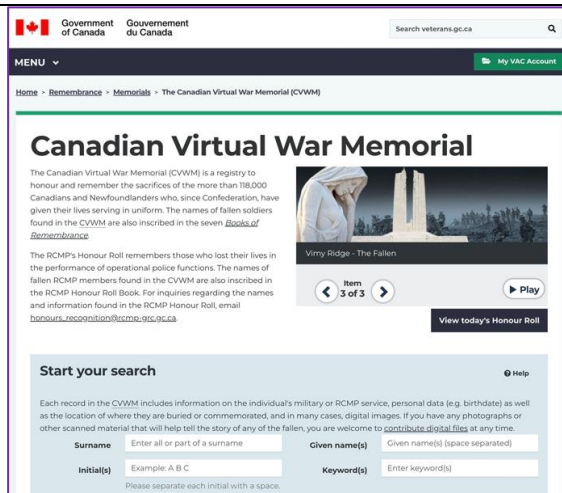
Government of Canada Gouvernement du Canada

Search veterans.gc.ca

MENU

My VAC Account

Home > Remembrance > Memorials > The Canadian Virtual War Memorial (CVWM)

Canadian Virtual War Memorial

The Canadian Virtual War Memorial (CVWM) is a registry to honour and remember the sacrifices of the more than 118,000 Canadians and Newfoundlanders who, since Confederation, have given their lives serving in uniform. The names of fallen soldiers found in the CVWM are also inscribed in the seven Books of Remembrance.

The RCMP's Honour Roll remembers those who lost their lives in the performance of operational police functions. The names of fallen RCMP members found in the CVWM are also inscribed in the RCMP Honour Roll Book. For inquiries regarding the names and information found in the RCMP Honour Roll, email honours_recognition@rcmp-grc.gc.ca.

Vimy Ridge - The Fallen

Item 3 of 3

Play

View today's Honour Roll

Start your search

Help

Each record in the CVWM includes information on the individual's military or RCMP service, personal data (e.g. birthdate) as well as the location of where they are buried or commemorated, and in many cases, digital images. If you have any photographs or other scanned material that will help tell the story of any of the fallen, you are welcome to contribute digital files at any time.

Surname Enter all or part of a surname

Given name(s) Given name(s) (space separated)

Initial(s) Example: A B C

Please separate each initial with a space.

Keyword(s) Enter keyword(s)